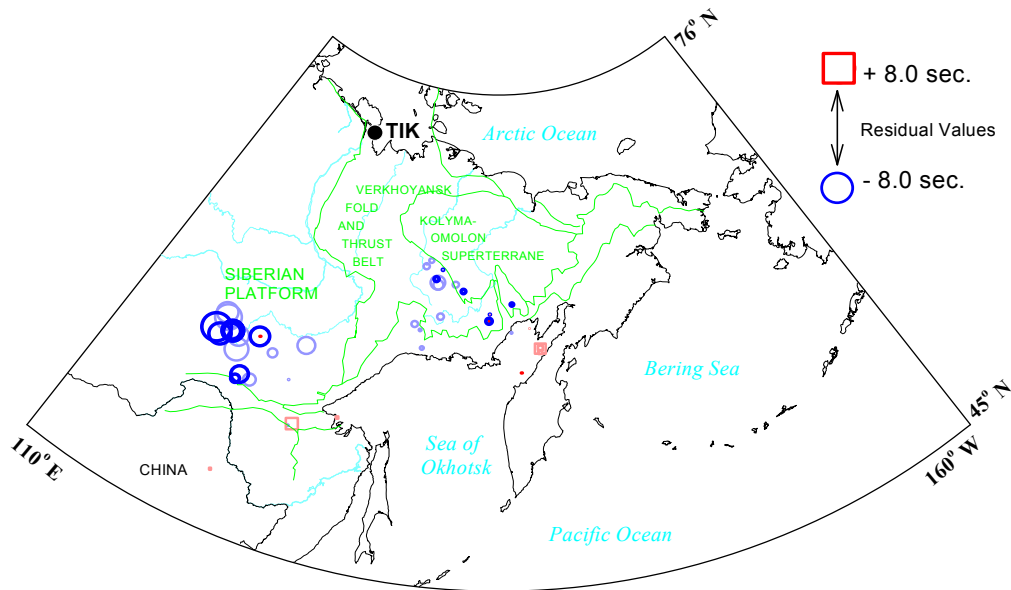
76° N

+ 8.0 sec.

Residual Values

- 8.0 sec.

TIK

Arctic Ocean

VERKHOYANSK FOLD AND THRUST BELT

KOLYMA-OMOLON SUPERTERRANE

SIBERIAN PLATFORM

Bering Sea

45° N

110° E

CHINA

Sea of Okhotsk

Pacific Ocean

160° W